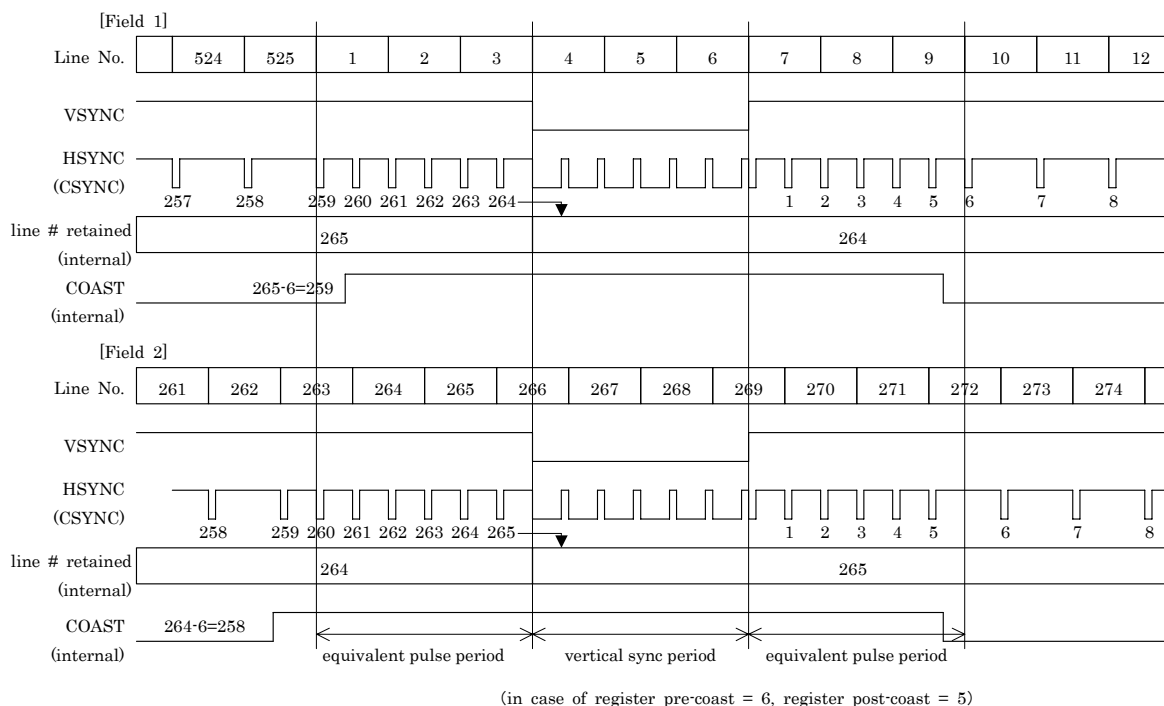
[Field 1]

Line No. 524 525 1 2 3 4 5 6 7 8 9 10 11 12

VSYNC

HSYNC (CSYNC)

257 258 259 260 261 262 263 264 1 2 3 4 5 6 7 8

line # retained (internal)

265

264

COAST (internal)

265-6=259

[Field 2]

Line No. 261 262 263 264 265 266 267 268 269 270 271 272 273 274

VSYNC

HSYNC (CSYNC)

258 259 260 261 262 263 264 265 1 2 3 4 5 6 7 8

line # retained (internal)

264

265

COAST (internal)

264-6=258

equivalent pulse period

vertical sync period

equivalent pulse period

(in case of register pre-coast = 6, register post-coast = 5)